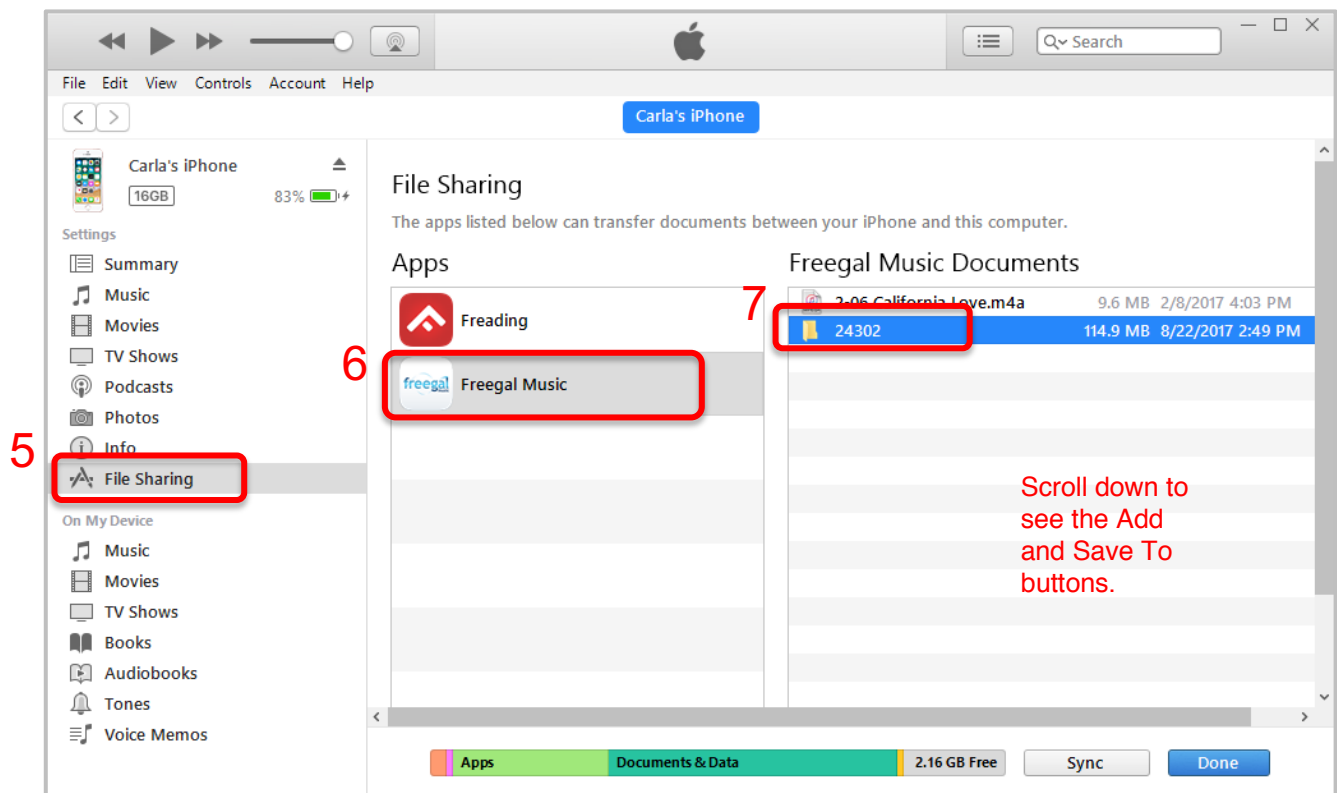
Search

File Edit View Controls Account Help

Carla's iPhone

Carla's iPhone
16GB
83%

Settings
Summary
Music
Movies
TV Shows
Podcasts
Photos
Info
5
File Sharing

On My Device
Music
Movies
TV Shows
Books
Audiobooks
Tones
Voice Memos

File Sharing
The apps listed below can transfer documents between your iPhone and this computer.

Apps
Freading
6
freegal Freegal Music

Freegal Music Documents
2-06 California Love.m4a 9.6 MB 2/8/2017 4:03 PM
7
24302 114.9 MB 8/22/2017 2:49 PM

Scroll down to see the Add and Save To buttons.

Apps Documents & Data 2.16 GB Free Sync Done